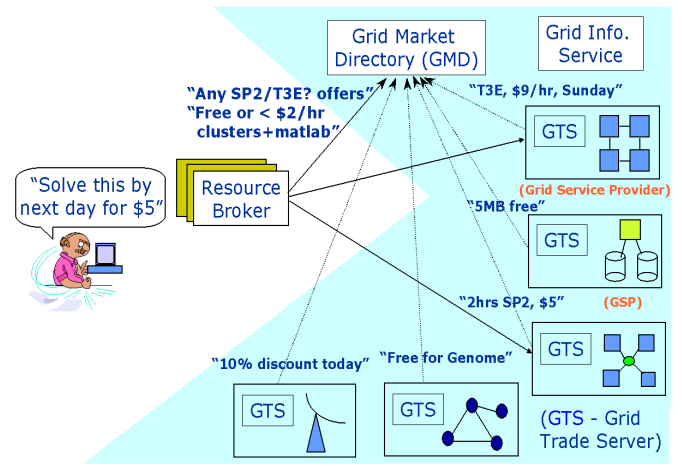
Grid Market Directory (GMD)

Grid Info. Service

"Any SP2/T3E? offers"
"Free or < $2/hr clusters+matlab"

"T3E, $9/hr, Sunday"

GTS

(Grid Service Provider)

"Solve this by next day for $5"

Resource Broker

"5MB free"

GTS

(GSP)

"2hrs SP2, $5"

GTS

"10% discount today"

"Free for Genome"

GTS

GTS

(GTS - Grid Trade Server)